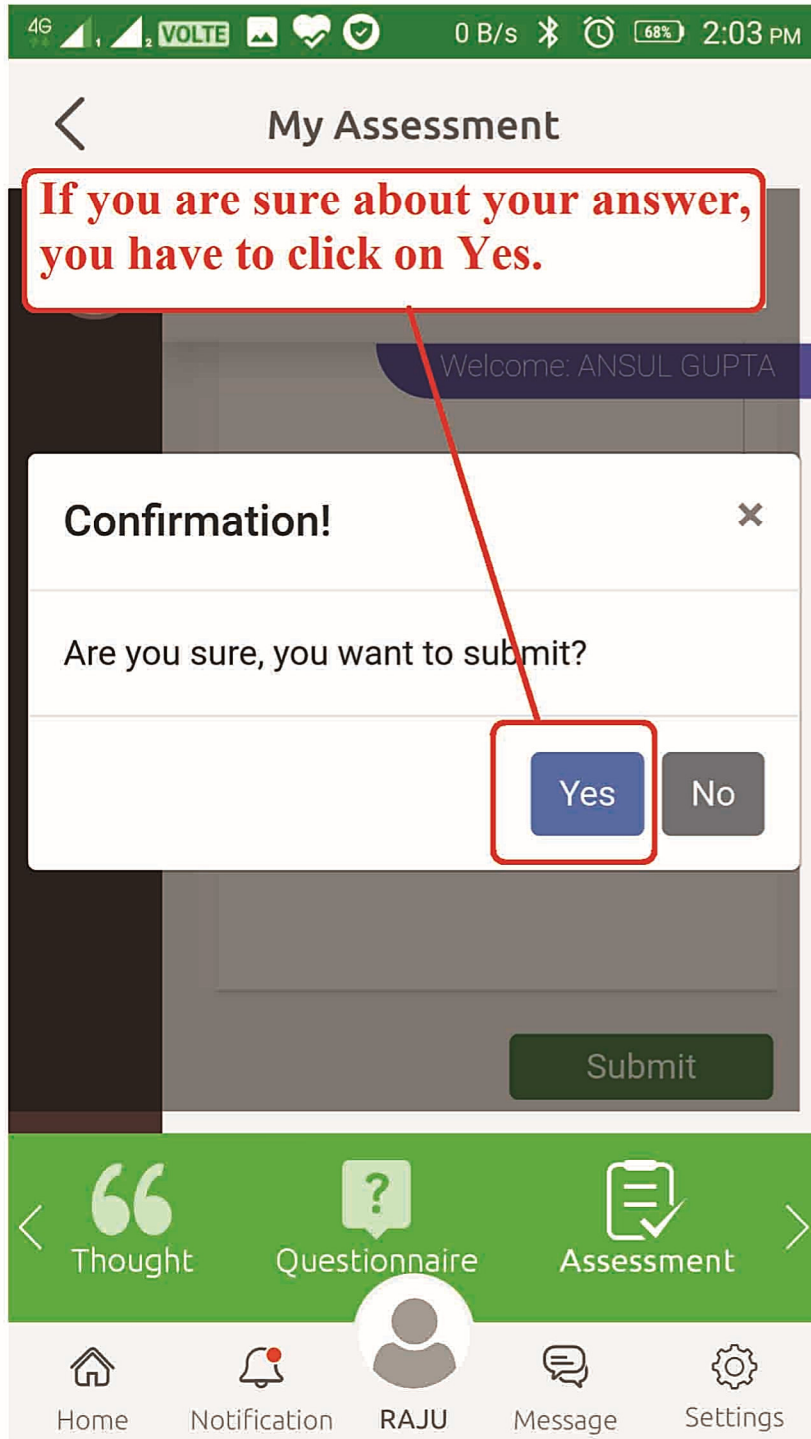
4G VOLTE 0 B/s 68% 2:03 PM

My Assessment

If you are sure about your answer, you have to click on Yes.

Welcome: ANSUL GUPTA

Confirmation!

×

Are you sure, you want to submit?

Yes

No

Submit

Thought

Questionnaire

Assessment

Home

Notification

RAJU

Message

Settings